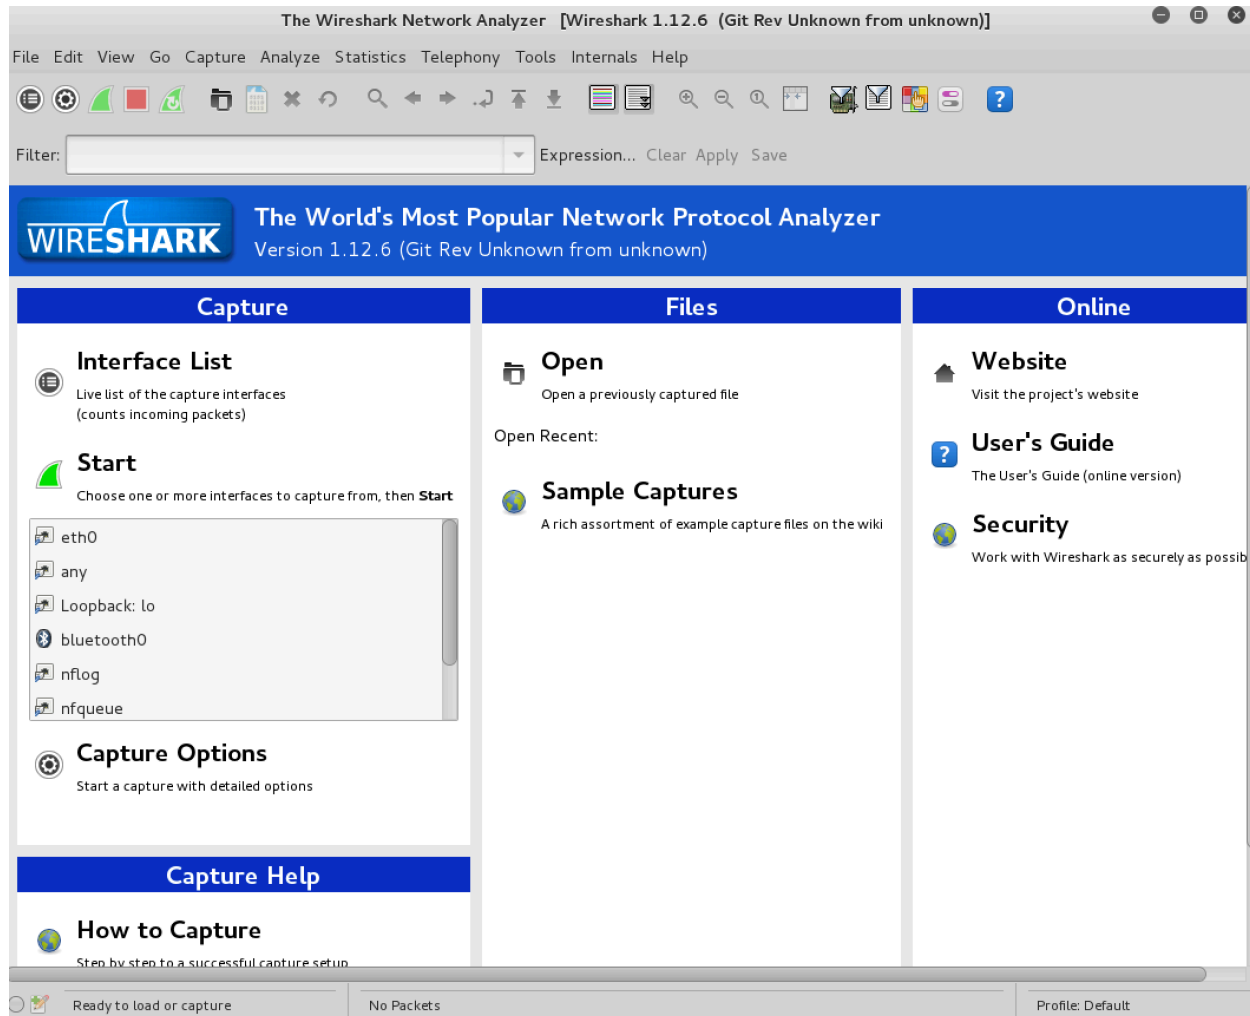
The Wireshark Network Analyzer [Wireshark 1.12.6 (Git Rev Unknown from unknown)]

File Edit View Go Capture Analyze Statistics Telephony Tools Internals Help

Filter: Expression... Clear Apply Save

WIRESHARK

The World's Most Popular Network Protocol Analyzer
Version 1.12.6 (Git Rev Unknown from unknown)

Capture

Interface List
Live list of the capture interfaces (counts incoming packets)

Start
Choose one or more interfaces to capture from, then Start

eth0
any
Loopback: lo
bluetooth0
nflog
nfqueue

Capture Options
Start a capture with detailed options

Capture Help

How to Capture
Step by step to a successful capture setup

Files

Open
Open a previously captured file

Open Recent:

Sample Captures
A rich assortment of example capture files on the wiki

Online

Website
Visit the project's website

User's Guide
The User's Guide (online version)

Security
Work with Wireshark as securely as possib

Ready to load or capture
No Packets
Profile: Default